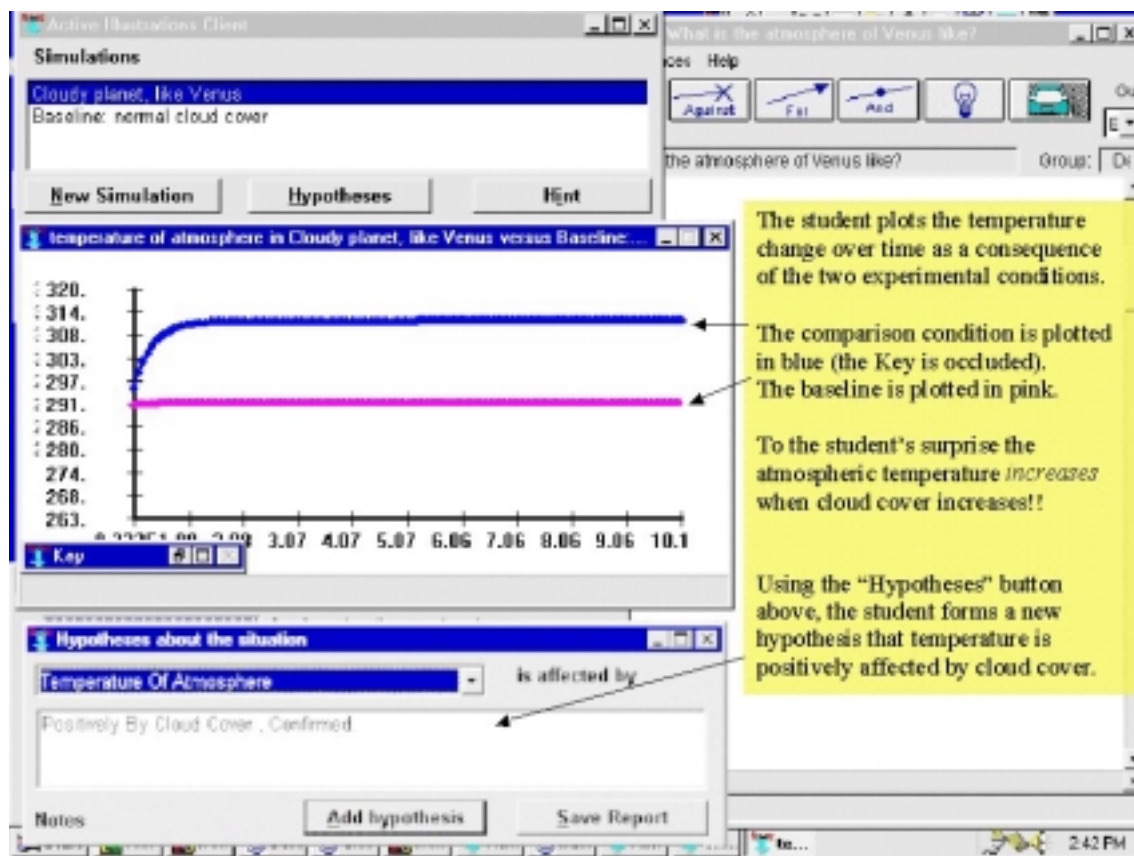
Active Illustrations Client

Simulations

Cloudy planet, like Venus
Baseline: normal cloud cover

New Simulation | Hypotheses | Hint

What is the atmosphere of Venus like?

ces Help

Against | For | And

the atmosphere of Venus like?

Group: De

temperature of atmosphere in Cloudy planet, like Venus versus Baseline: ...

320.
314.
308.
303.
297.
291.
286.
280.
274.
268.
263.

0.33351.08 2.08 3.07 4.07 5.07 6.06 7.06 8.06 9.06 10.1

Key

The student plots the temperature change over time as a consequence of the two experimental conditions.

The comparison condition is plotted in blue (the Key is occluded). The baseline is plotted in pink.

To the student's surprise the atmospheric temperature *increases* when cloud cover increases!!

Using the "Hypotheses" button above, the student forms a new hypothesis that temperature is positively affected by cloud cover.

Hypotheses about the situation

Temperature Of Atmosphere

is affected by

Positively By Cloud Cover , Confirmed.

Notes | Add hypothesis | Save Report

te...

2:42 PM